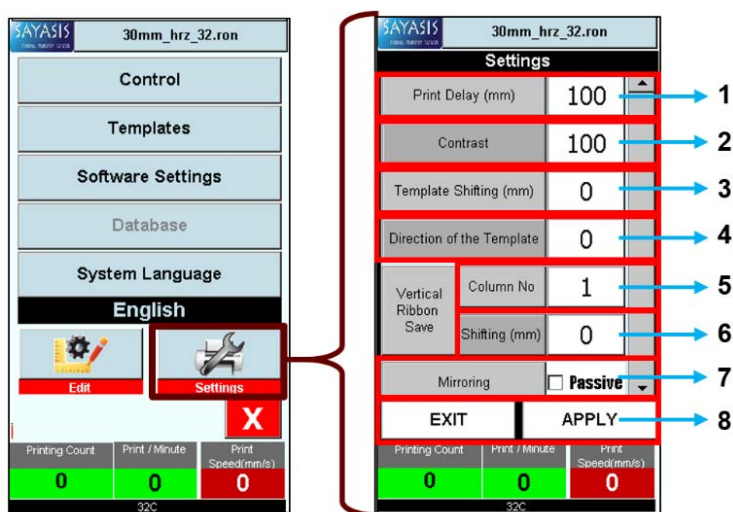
SAYASIS

30mm_hrz_32.ron

Control

Templates

Software Settings

Database

System Language

English

Edit

Settings

X

Printing Count 0

Print / Minute 0

Print Speed(mm/s) 0

32C

SAYASIS

30mm_hrz_32.ron

Settings

Print Delay (mm) 100 1

Contrast 100 2

Template Shifting (mm) 0 3

Direction of the Template 0 4

Vertical Ribbon Save

Column No 1 5

Shifting (mm) 0 6

Mirroring ☐ Passive 7

EXIT

APPLY 8

Printing Count 0

Print / Minute 0

Print Speed(mm/s) 0

32C